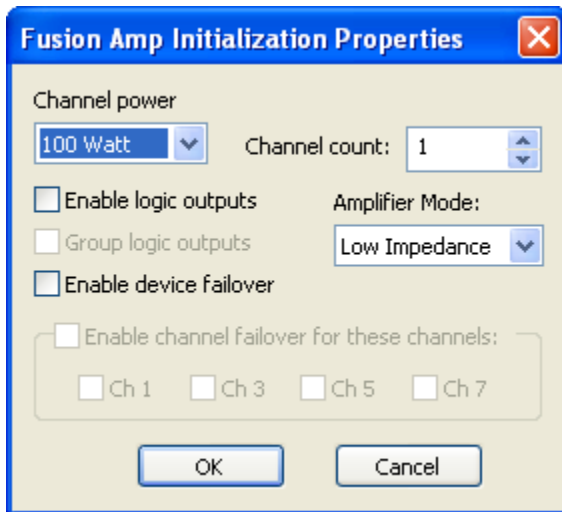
Fusion Amp Initialization Properties

Channel power

100 Watt

Channel count: 1

Enable logic outputs

Amplifier Mode:

Group logic outputs

Low Impedance

Enable device failover

Enable channel failover for these channels:

Ch 1 Ch 3 Ch 5 Ch 7

OK Cancel